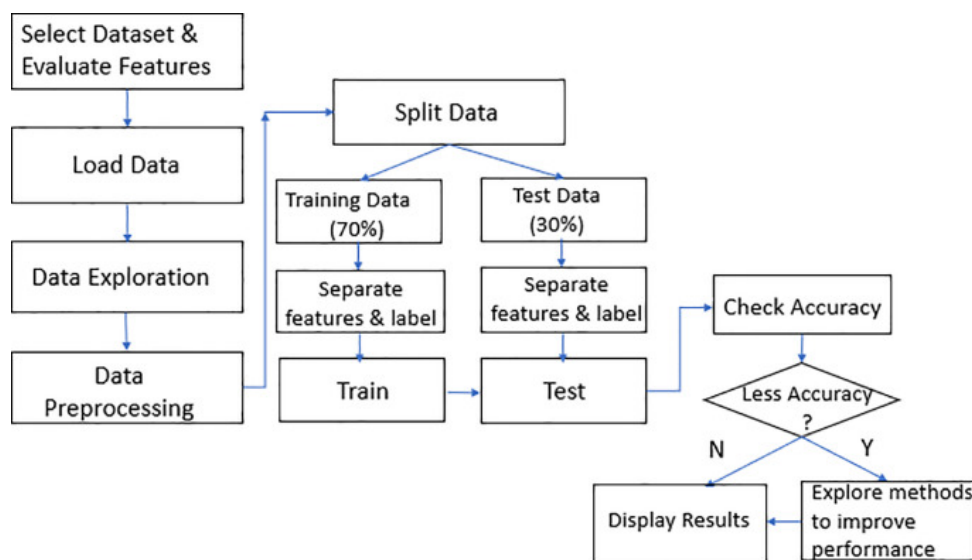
Select Dataset & Evaluate Features

Load Data

Data Exploration

Data Preprocessing

Split Data

Training Data (70%)

Test Data (30%)

Separate features & label

Separate features & label

Train

Test

Check Accuracy

Less Accuracy ?

N

Y

Display Results

Explore methods to improve performance